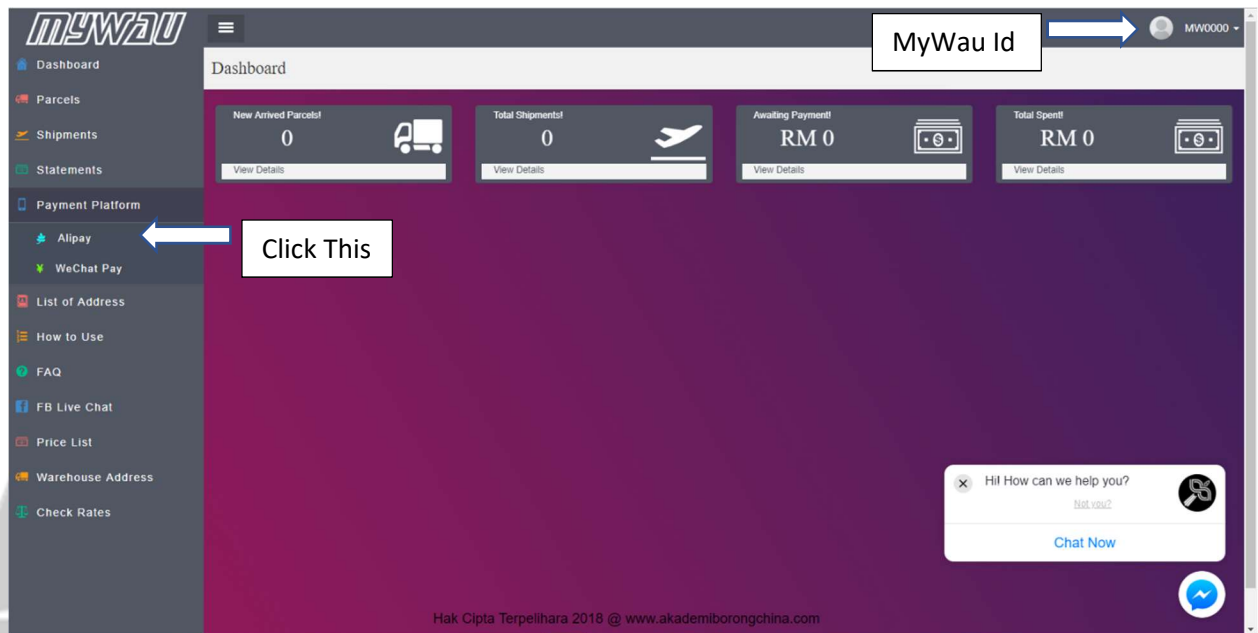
MYWAU

MyWau Id

MW0000

Dashboard
Parcels
Shipments
Statements
Payment Platform
Alipay
WeChat Pay
List of Address
How to Use
FAQ
FB Live Chat
Price List
Warehouse Address
Check Rates

Dashboard

New Arrived Parcels!
0
View Details

Total Shipments!
0
View Details

Awaiting Payment!
RM 0
View Details

Total Spent!
RM 0
View Details

Click This

Hi! How can we help you?
Not you?
Chat Now

Hak Cipta Terpelihara 2018 @ www.akademiborongchina.com